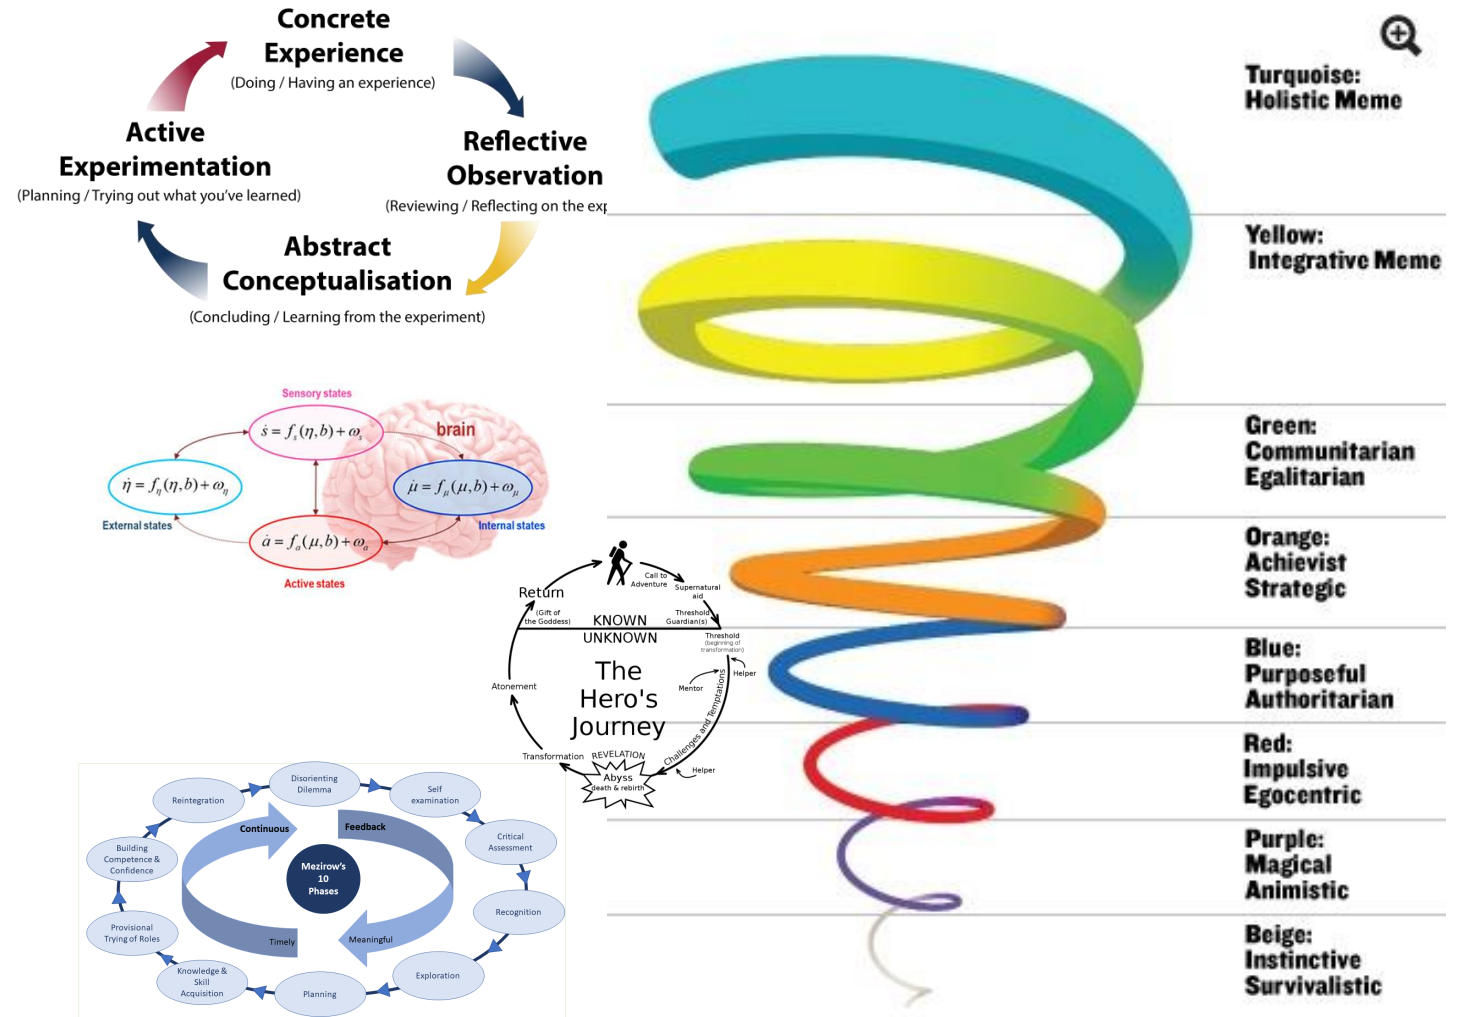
Concrete Experience
(Doing / Having an experience)

Reflective Observation
(Reviewing / Reflecting on the exp

Abstract Conceptualisation
(Concluding / Learning from the experiment)

Active Experimentation
(Planning / Trying out what you've learned)

Sensory states
$\dot{s} = f_s(\eta, b) + \omega_s$
brain
$\dot{\eta} = f_\eta(\eta, b) + \omega_\eta$
External states
$\dot{\mu} = f_\mu(\mu, b) + \omega_\mu$
Internal states
$\dot{a} = f_a(\mu, b) + \omega_a$
Active states

Call to Adventure
Supernatural aid
Threshold Guardian(s)
Return
(Gift of the Goddess)
KNOWN
UNKNOWN
Threshold
(beginning of transformation)
Helper
Mentor
The Hero's Journey
Atonement
Challenges and Temptations
Transformation
REVELATION
Abyss
death & rebirth
Helper

Disorienting Dilemma
Self examination
Critical Assessment
Recognition
Exploration
Planning
Knowledge & Skill Acquisition
Provisional Trying of Roles
Building Competence & Confidence
Reintegration
Continuous
Feedback
Mezirow's 10 Phases
Timely
Meaningful

Turquoise: Holistic Meme
Yellow: Integrative Meme
Green: Communitarian Egalitarian
Orange: Achievist Strategic
Blue: Purposeful Authoritarian
Red: Impulsive Egocentric
Purple: Magical Animistic
Beige: Instinctive Survivalistic